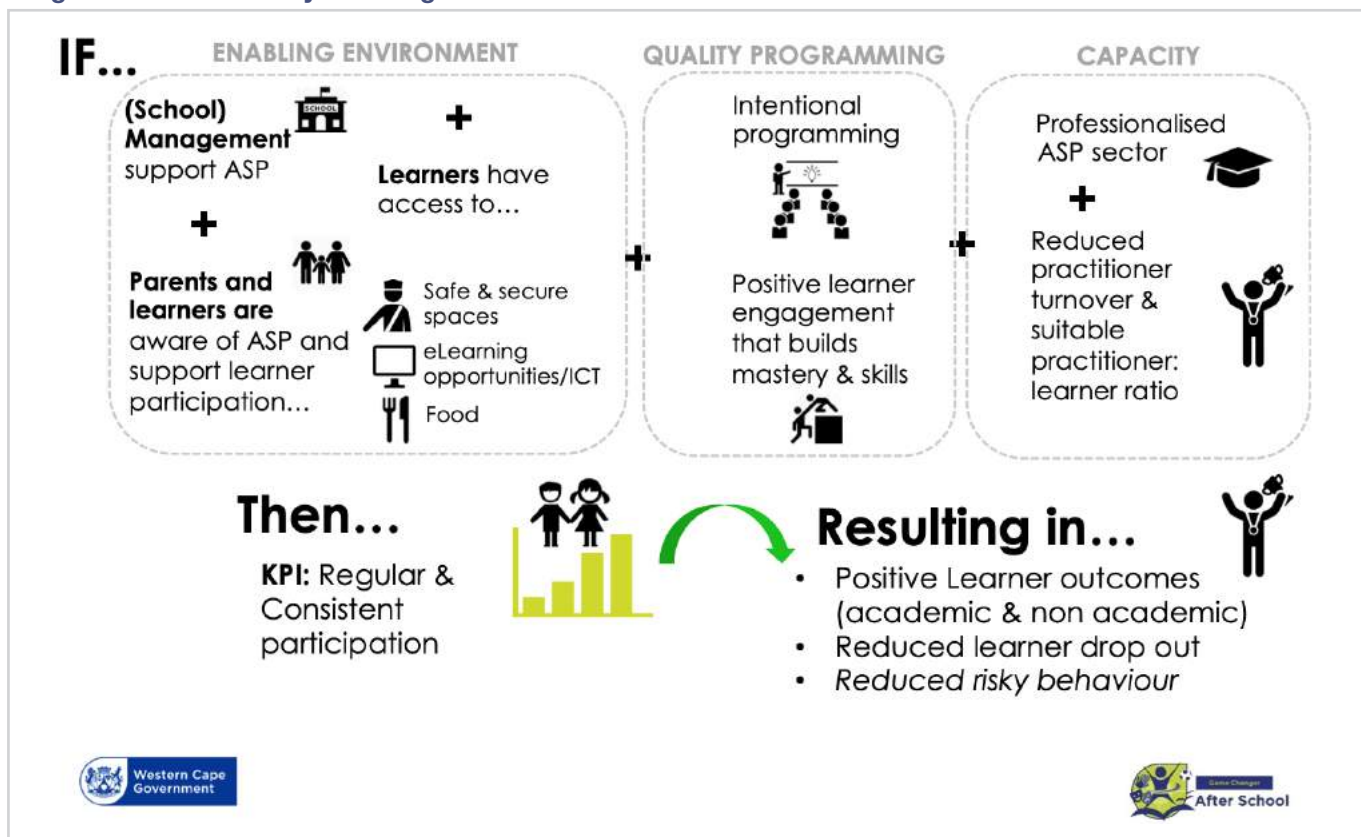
IF...

ENABLING ENVIRONMENT

(School) Management support ASP

SCHOOL

+

Learners have access to...

+

Parents and learners are aware of ASP and support learner participation...

Safe & secure spaces

eLearning opportunities/ICT

Food

+

QUALITY PROGRAMMING

Intentional programming

Positive learner engagement that builds mastery & skills

+

CAPACITY

Professionalised ASP sector

+

Reduced practitioner turnover & suitable practitioner: learner ratio

Then...

KPI: Regular & Consistent participation

Resulting in...

- Positive Learner outcomes (academic & non academic)
- Reduced learner drop out
- Reduced risky behaviour

Western Cape Government

Game Changer After School